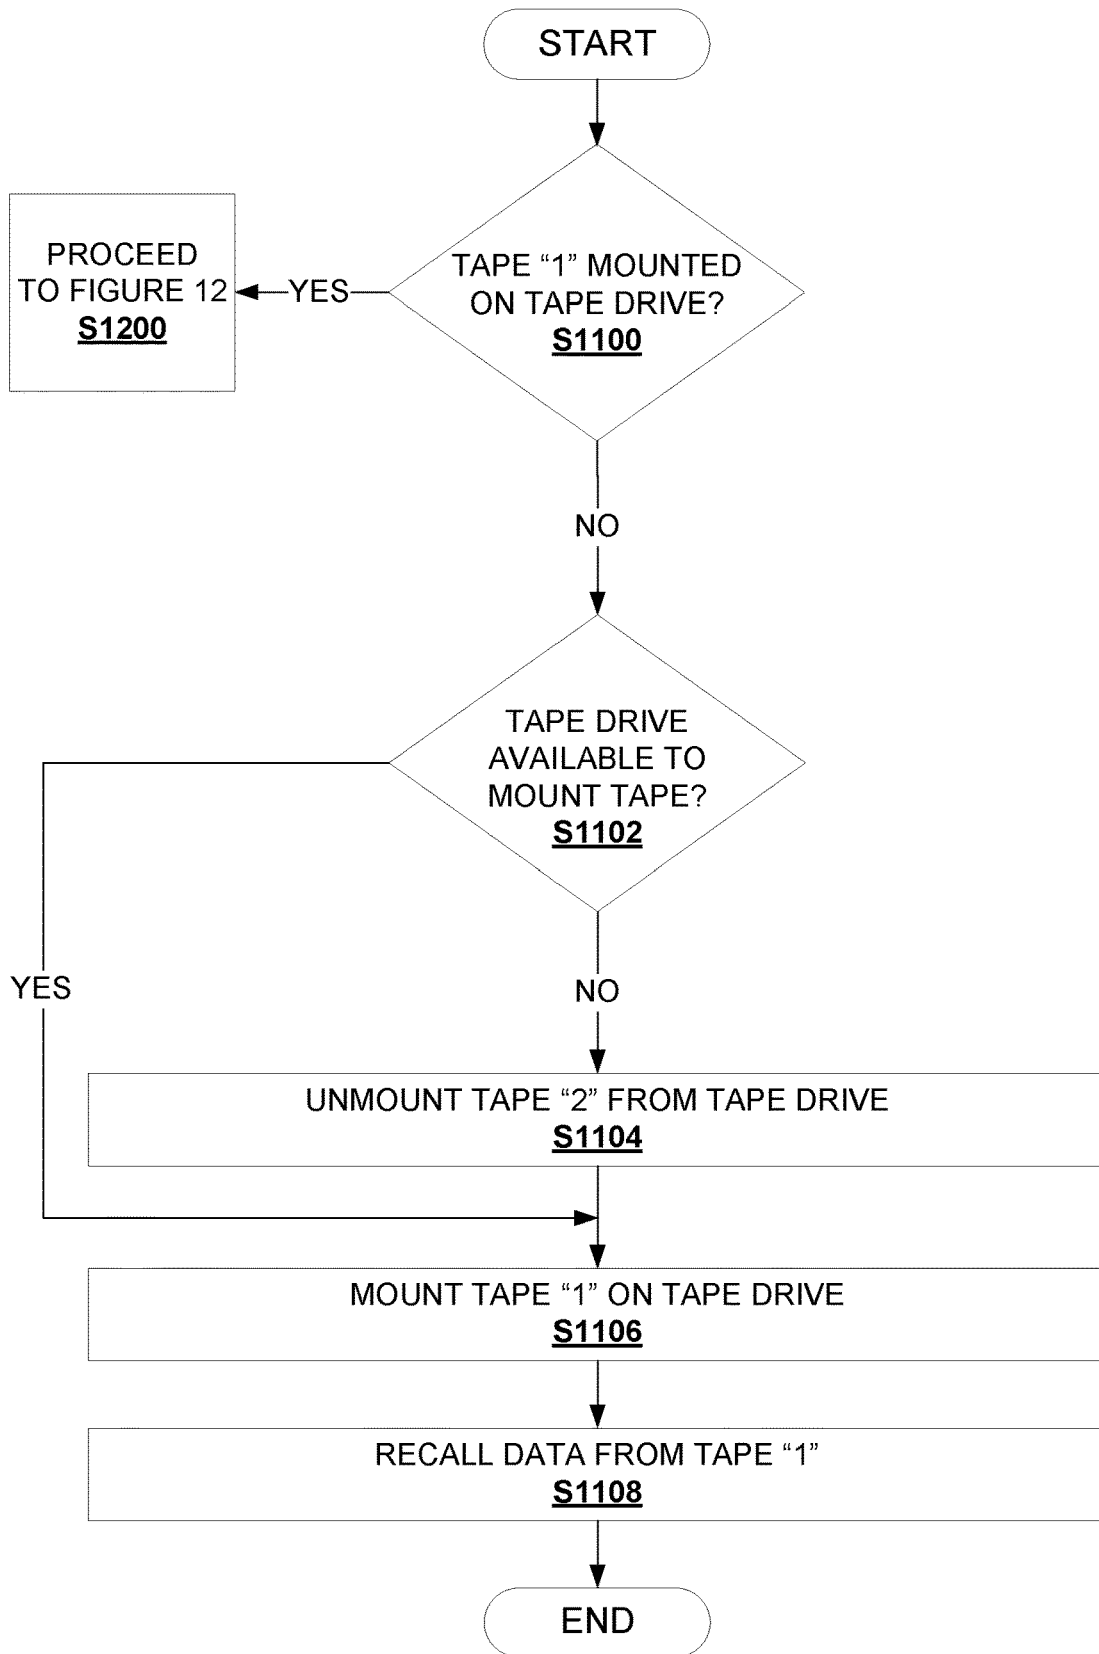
START

PROCEED TO FIGURE 12
S1200

YES

TAPE “1” MOUNTED ON TAPE DRIVE?
S1100

NO

TAPE DRIVE AVAILABLE TO MOUNT TAPE?
S1102

YES

NO

UNMOUNT TAPE “2” FROM TAPE DRIVE
S1104

MOUNT TAPE “1” ON TAPE DRIVE
S1106

RECALL DATA FROM TAPE “1”
S1108

END